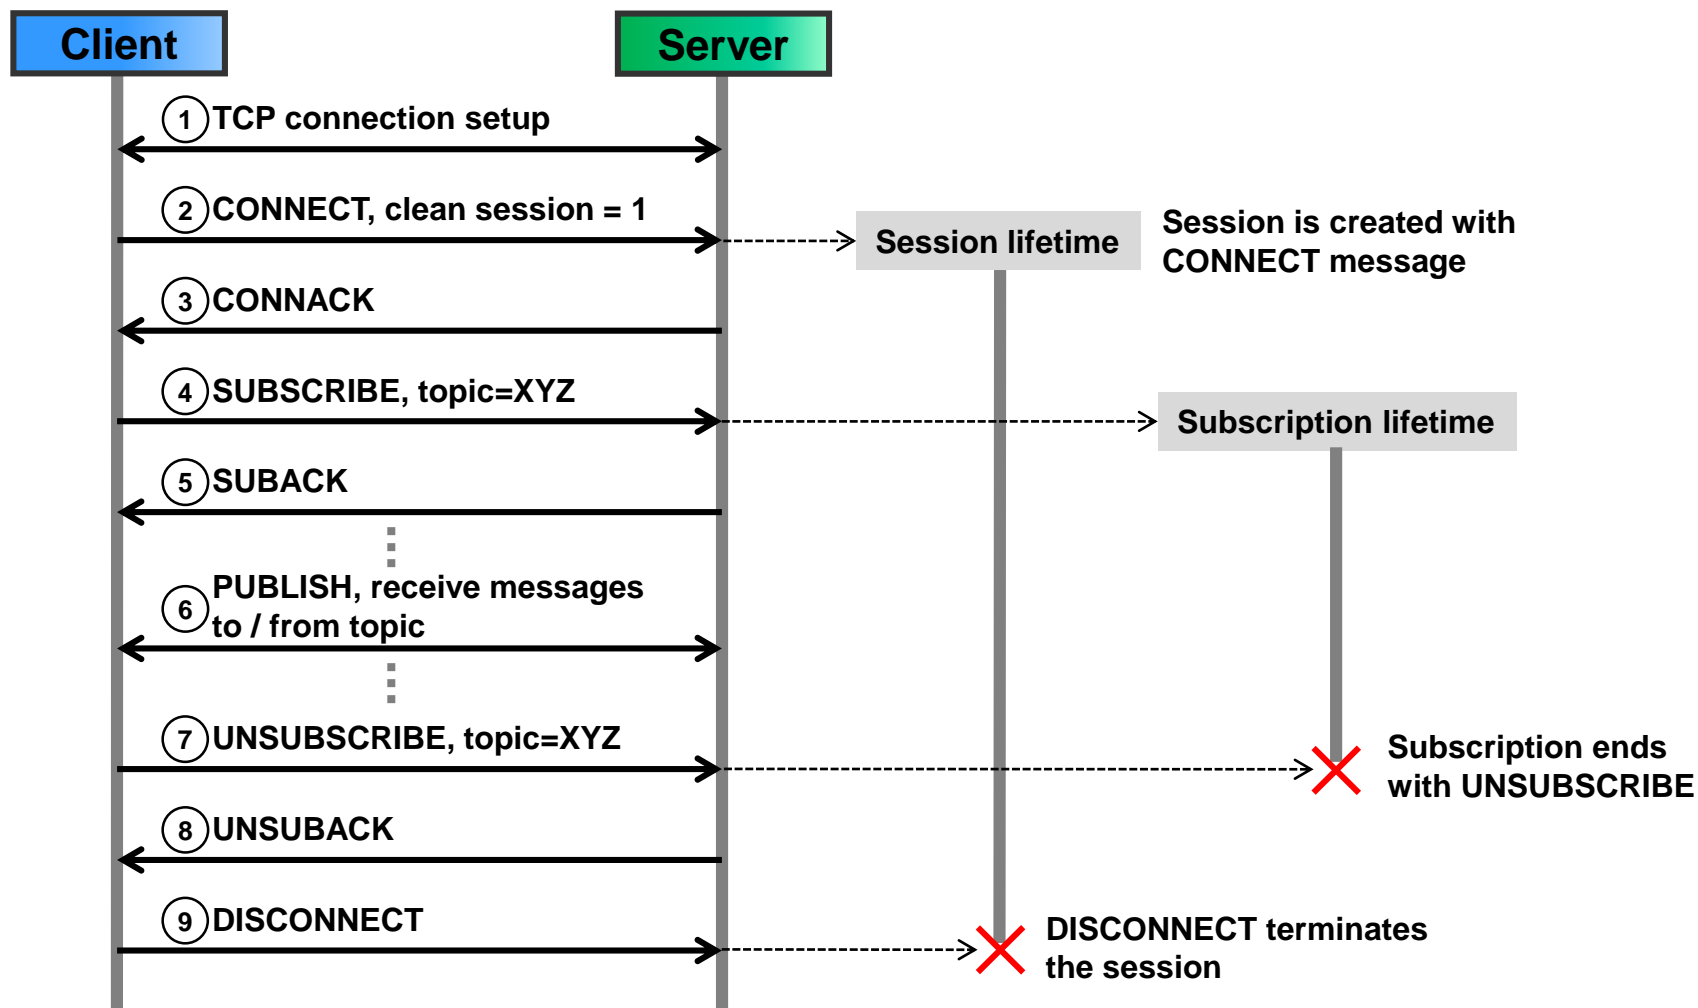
Client
Server

1 TCP connection setup

2 CONNECT, clean session = 1

Session lifetime

Session is created with CONNECT message

3 CONNACK

4 SUBSCRIBE, topic=XYZ

Subscription lifetime

5 SUBACK

6 PUBLISH, receive messages to / from topic

7 UNSUBSCRIBE, topic=XYZ

Subscription ends with UNSUBSCRIBE

8 UNSUBACK

9 DISCONNECT

DISCONNECT terminates the session